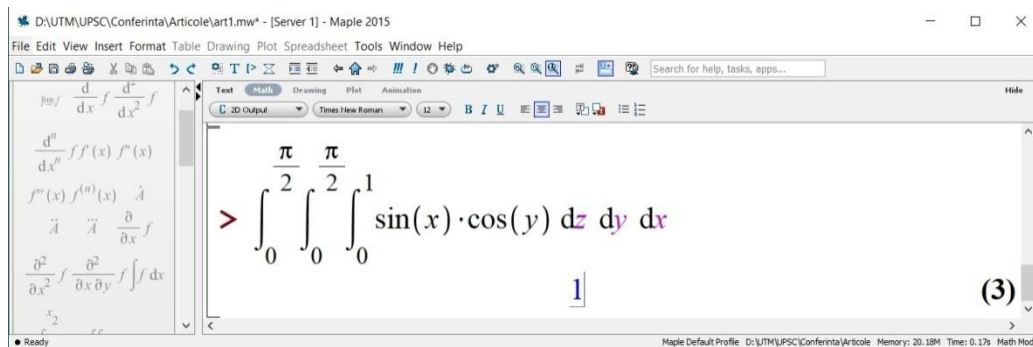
D:\UTM\UPSC\Conferinta\Articole\art1.mw* - [Server 1] - Maple 2015

File Edit View Insert Format Table Drawing Plot Spreadsheet Tools Window Help

Search for help, tasks, apps...

Hide

Text Math Drawing Plot Animation

2D Output Times New Roman 12 B I U

$\lim f$ $\frac{d}{dx}f$ $\frac{d^2}{dx^2}f$

$\frac{d^n}{dx^n}f$ $f'(x)$ $f''(x)$

$f'''(x)$ $f^{(n)}(x)$ $\dot{A}$

$\ddot{A}$ $\dddot{A}$ $\frac{\partial}{\partial x}f$

$\frac{\partial^2}{\partial x^2}f$ $\frac{\partial^2}{\partial x\,\partial y}f$ $\int f\,dx$

$x_2$

> $\int_0^{\frac{\pi}{2}}\int_0^{\frac{\pi}{2}}\int_0^1 \sin(x)\cdot\cos(y)\,dz\,dy\,dx$

1

(3)

Ready

Maple Default Profile D:\UTM\UPSC\Conferinta\Articole Memory: 20.18M Time: 0.17s Math Mod